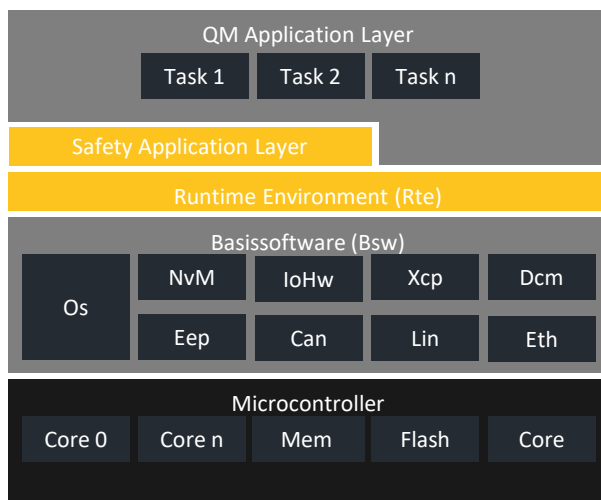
QM Application Layer

Task 1
Task 2
Task n

Safety Application Layer

Runtime Environment (Rte)

Basissoftware (Bsw)

Os
NvM
IoHw
Xcp
Dcm
Eep
Can
Lin
Eth

Microcontroller

Core 0
Core n
Mem
Flash
Core